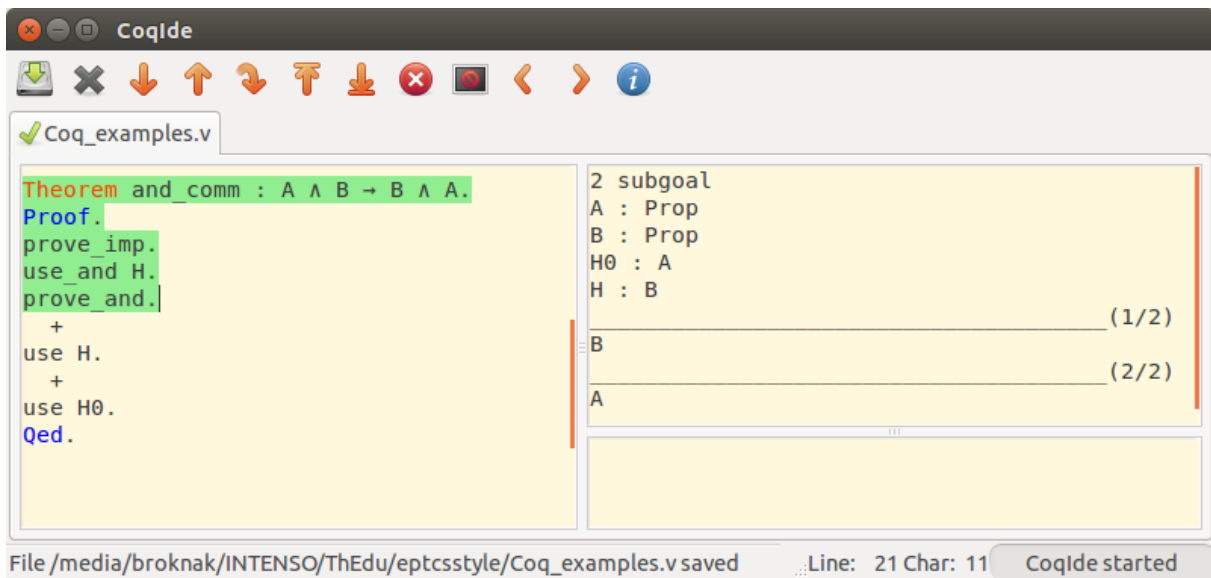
CoqIde

Coq_examples.v

Theorem and_comm : A ∧ B → B ∧ A.
Proof.
prove_imp.
use_and H.
prove_and.
+
use H.
+
use H0.
Qed.

2 subgoal
A : Prop
B : Prop
H0 : A
H : B
______________________________________(1/2)
B
______________________________________(2/2)
A

File /media/broknak/INTENSO/ThEdu/eptcsstyle/Coq_examples.v saved Line: 21 Char: 11 CoqIde started